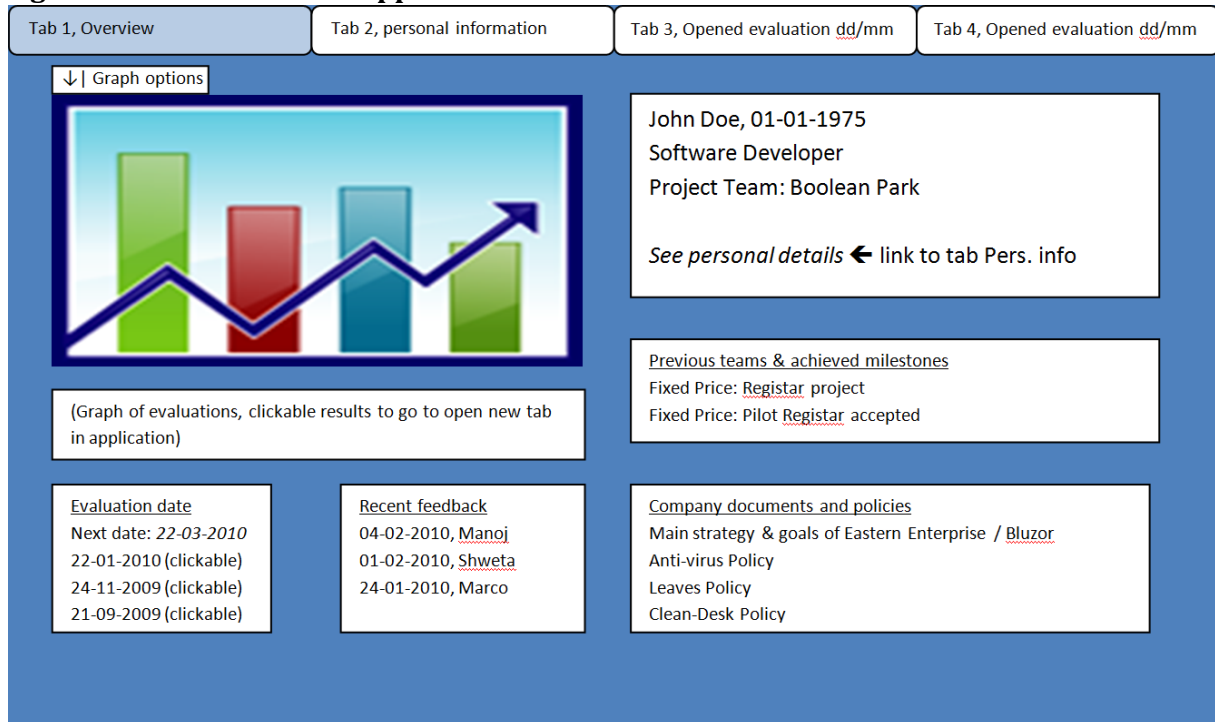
Tab 1, Overview

Tab 2, personal information

Tab 3, Opened evaluation dd/mm

Tab 4, Opened evaluation dd/mm

↓| Graph options

John Doe, 01-01-1975
Software Developer
Project Team: Boolean Park

*See personal details* ← link to tab Pers. info

Previous teams & achieved milestones
Fixed Price: Registar project
Fixed Price: Pilot Registar accepted

(Graph of evaluations, clickable results to go to open new tab in application)

Evaluation date
Next date: *22-03-2010*
22-01-2010 (clickable)
24-11-2009 (clickable)
21-09-2009 (clickable)

Recent feedback
04-02-2010, Manoj
01-02-2010, Shweta
24-01-2010, Marco

Company documents and policies
Main strategy & goals of Eastern Enterprise / Bluzor
Anti-virus Policy
Leaves Policy
Clean-Desk Policy